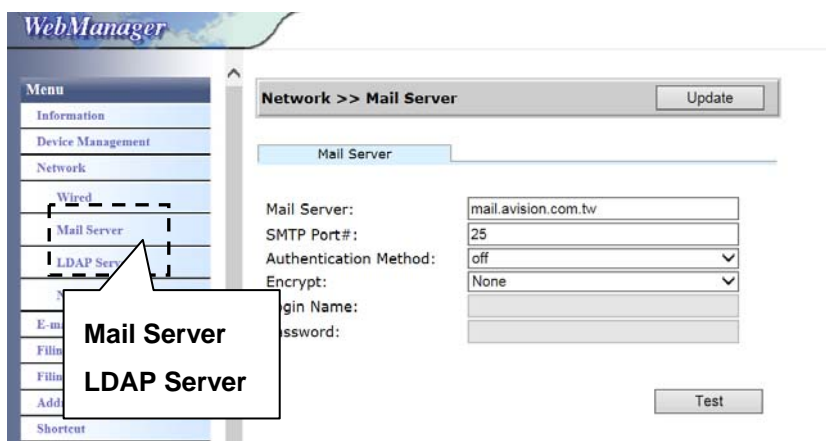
WebManager

Menu
Information
Device Management
Network
Wired
Mail Server
LDAP Serv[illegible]
N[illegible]
E-m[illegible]
Filin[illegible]
Filin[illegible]
Add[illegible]
Shortcut

Mail Server
LDAP Server

Network >> Mail Server
Update

Mail Server

Mail Server: mail.avision.com.tw
SMTP Port#: 25
Authentication Method: off
Encrypt: None
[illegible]gin Name:
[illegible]ssword:

Test